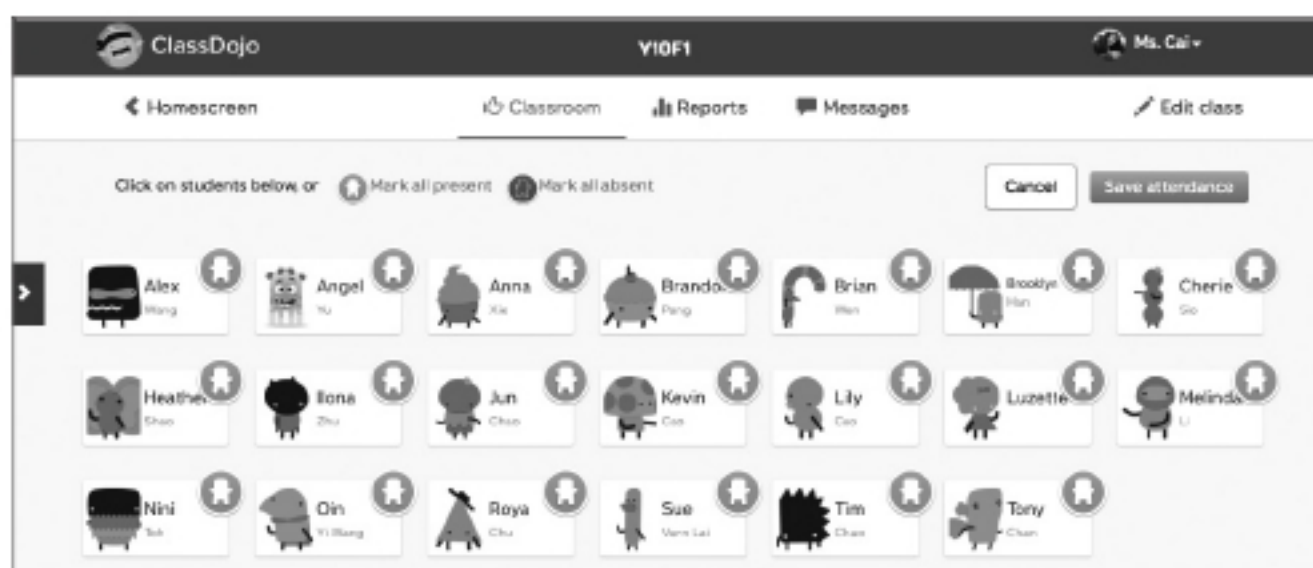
ClassDojo Y10F1 Ms. Cai

Homescreen Classroom Reports Messages Edit class

Click on students below, or Mark all present Mark all absent Cancel Save attendance

Alex Wang
Angel Yu
Anna Xie
Brando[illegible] Pang
Brian Wen
Brookly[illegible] Han
Cherie Sio

Heathe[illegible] Chao
Ilona Zhu
Jun Chao
Kevin Cao
Lily Cao
Luzette
Melinda Li

Nini Teh
Oin Yi Wang
Roya Chu
Sue Vern Lai
Tim Chan
Tony Chan